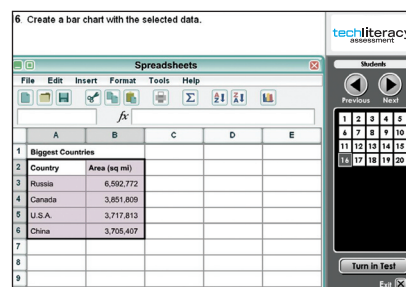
6 Create a bar chart with the selected data.

techliteracy assessment

Spreadsheets

File Edit Insert Format Tools Help

$fx$

| | A | B | C | D | E |
|---|---|---|---|---|---|
| 1 | Biggest Countries | | | | |
| 2 | Country | Area (sq mi) | | | |
| 3 | Russia | 6,592,772 | | | |
| 4 | Canada | 3,851,809 | | | |
| 5 | U.S.A. | 3,717,813 | | | |
| 6 | China | 3,705,407 | | | |
| 7 | | | | | |
| 8 | | | | | |
| 9 | | | | | |

Students

Previous Next

1 2 3 4 5
6 7 8 9 10
11 12 13 14 15
16 17 18 19 20

Turn in Test

Exit